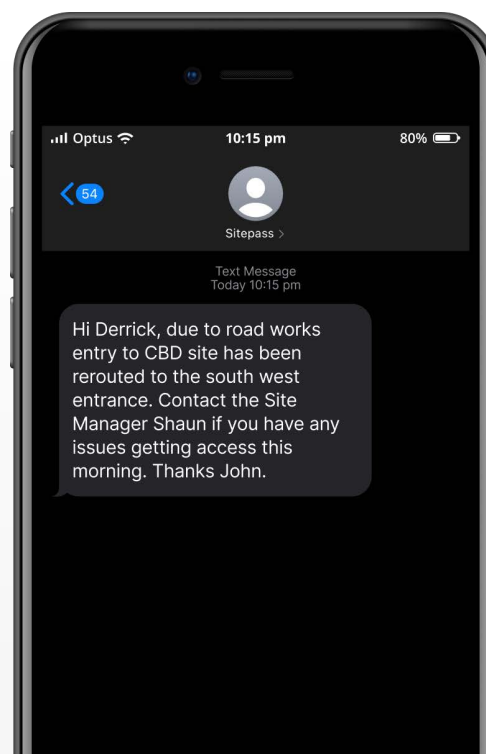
Optus
10:15 pm
80%

54

Sitepass >

Text Message
Today 10:15 pm

Hi Derrick, due to road works entry to CBD site has been rerouted to the south west entrance. Contact the Site Manager Shaun if you have any issues getting access this morning. Thanks John.